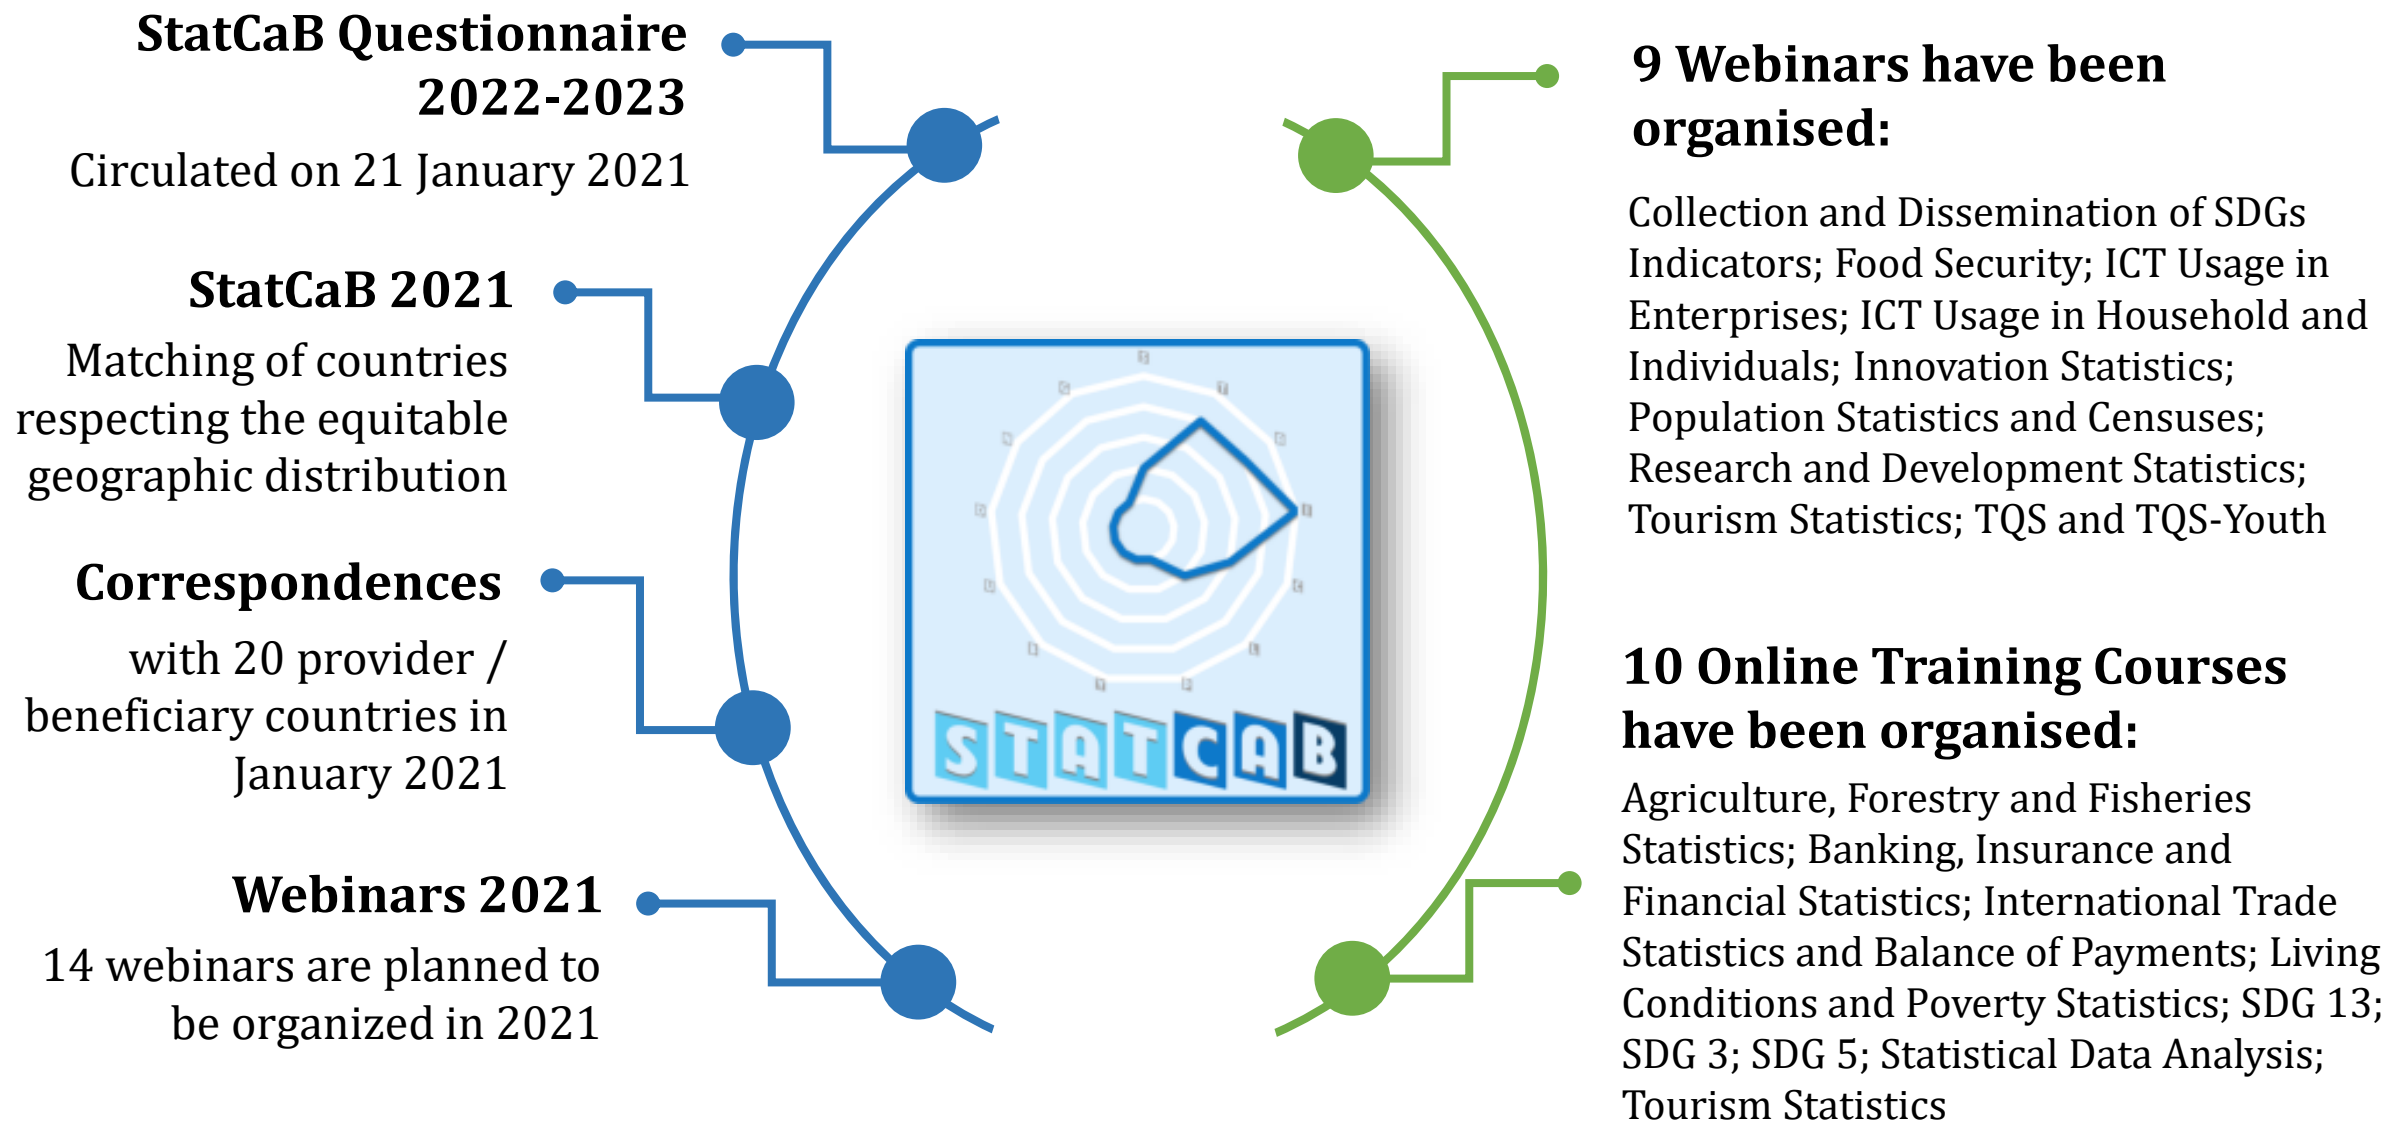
StatCaB Questionnaire 2022-2023

Circulated on 21 January 2021

StatCaB 2021

Matching of countries respecting the equitable geographic distribution

Correspondences

with 20 provider / beneficiary countries in January 2021

Webinars 2021

14 webinars are planned to be organized in 2021

STATCAB

9 Webinars have been organised:

Collection and Dissemination of SDGs Indicators; Food Security; ICT Usage in Enterprises; ICT Usage in Household and Individuals; Innovation Statistics; Population Statistics and Censuses; Research and Development Statistics; Tourism Statistics; TQS and TQS-Youth

10 Online Training Courses have been organised:

Agriculture, Forestry and Fisheries Statistics; Banking, Insurance and Financial Statistics; International Trade Statistics and Balance of Payments; Living Conditions and Poverty Statistics; SDG 13; SDG 3; SDG 5; Statistical Data Analysis; Tourism Statistics